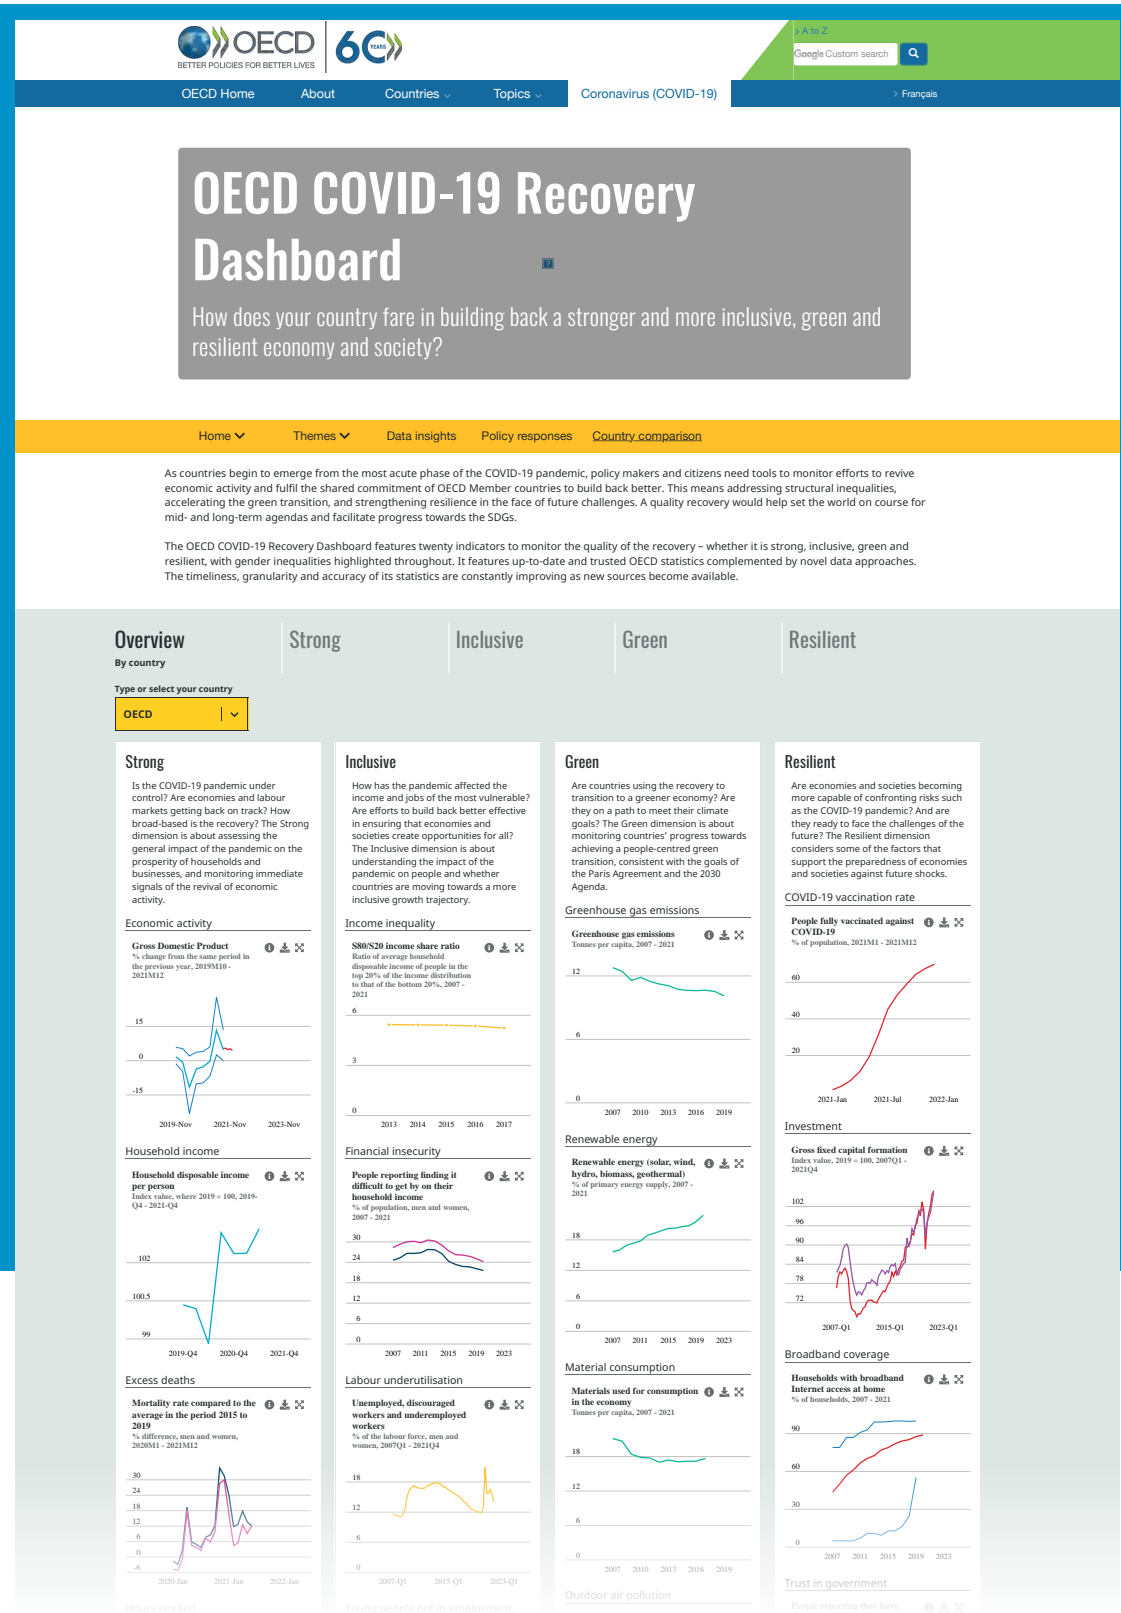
OECD BETTER POLICIES FOR BETTER LIVES 60 YEARS

> A to Z
Google Custom search

OECD Home About Countries Topics Coronavirus (COVID-19) > Français

OECD COVID-19 Recovery Dashboard

How does your country fare in building back a stronger and more inclusive, green and resilient economy and society?

Home Themes Data insights Policy responses Country comparison

As countries begin to emerge from the most acute phase of the COVID-19 pandemic, policy makers and citizens need tools to monitor efforts to revive economic activity and fulfil the shared commitment of OECD Member countries to build back better. This means addressing structural inequalities, accelerating the green transition, and strengthening resilience in the face of future challenges. A quality recovery would help set the world on course for mid- and long-term agendas and facilitate progress towards the SDGs.

The OECD COVID-19 Recovery Dashboard features twenty indicators to monitor the quality of the recovery – whether it is strong, inclusive, green and resilient, with gender inequalities highlighted throughout. It features up-to-date and trusted OECD statistics complemented by novel data approaches. The timeliness, granularity and accuracy of its statistics are constantly improving as new sources become available.

Overview
By country

Strong Inclusive Green Resilient

Type or select your country
OECD

Strong
Is the COVID-19 pandemic under control? Are economies and labour markets getting back on track? How broad-based is the recovery? The Strong dimension is about assessing the general impact of the pandemic on the prosperity of households and businesses, and monitoring immediate signals of the revival of economic activity.

Economic activity
Gross Domestic Product
% change from the same period in the previous year, 2019M10 - 2021M12
15 0 -15
2019-Nov 2021-Nov 2023-Nov

Household income
Household disposable income per person
Index value, where 2019 = 100, 2019-Q4 - 2021-Q4
102 100.5 99
2019-Q4 2020-Q4 2021-Q4

Excess deaths
Mortality rate compared to the average in the period 2015 to 2019
% difference, men and women, 2020M1 - 2021M12
30 24 18 12 6 0 -6
2020-Jan 2021-Jan 2022-Jan

Hours worked

Inclusive
How has the pandemic affected the income and jobs of the most vulnerable? Are efforts to build back better effective in ensuring that economies and societies create opportunities for all? The Inclusive dimension is about understanding the impact of the pandemic on people and whether countries are moving towards a more inclusive growth trajectory.

Income inequality
S80/S20 income share ratio
Ratio of average household disposable income of people in the top 20% of the income distribution to that of the bottom 20%, 2007 - 2021
6 3 0
2013 2014 2015 2016 2017

Financial insecurity
People reporting finding it difficult to get by on their household income
% of population, men and women, 2007 - 2021
30 24 18 12 6 0
2007 2011 2015 2019 2023

Labour underutilisation
Unemployed, discouraged workers and underemployed workers
% of the labour force, men and women, 2007Q1 - 2021Q4
18 12 6 0
2007-Q1 2015-Q1 2023-Q1

Young people not in employment,

Green
Are countries using the recovery to transition to a greener economy? Are they on a path to meet their climate goals? The Green dimension is about monitoring countries' progress towards achieving a people-centred green transition, consistent with the goals of the Paris Agreement and the 2030 Agenda.

Greenhouse gas emissions
Greenhouse gas emissions
Tonnes per capita, 2007 - 2021
12 6 0
2007 2010 2013 2016 2019

Renewable energy
Renewable energy (solar, wind, hydro, biomass, geothermal)
% of primary energy supply, 2007 - 2021
18 12 6 0
2007 2011 2015 2019 2023

Material consumption
Materials used for consumption in the economy
Tonnes per capita, 2007 - 2021
18 12 6 0
2007 2010 2013 2016 2019

Outdoor air pollution

Resilient
Are economies and societies becoming more capable of confronting risks such as the COVID-19 pandemic? And are they ready to face the challenges of the future? The Resilient dimension considers some of the factors that support the preparedness of economies and societies against future shocks.

COVID-19 vaccination rate
People fully vaccinated against COVID-19
% of population, 2021M1 - 2021M12
60 40 20
2021-Jan 2021-Jul 2022-Jan

Investment
Gross fixed capital formation
Index value, 2019 = 100, 2007Q1 - 2021Q4
102 96 90 84 78 72
2007-Q1 2015-Q1 2023-Q1

Broadband coverage
Households with broadband Internet access at home
% of households, 2007 - 2021
90 60 30 0
2007 2011 2015 2019 2023

Trust in government
People reporting they have